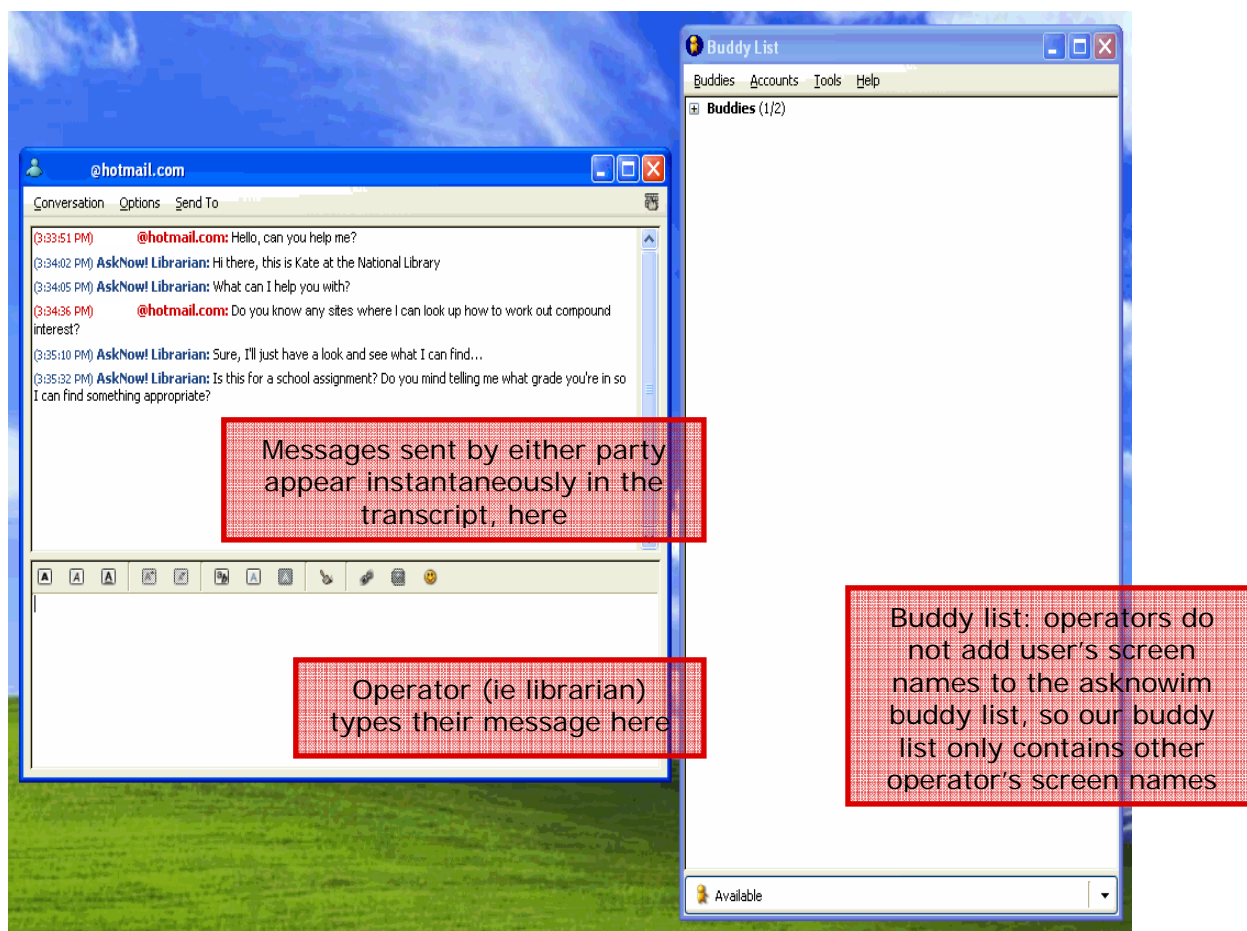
@hotmail.com

Conversation Options Send To

(3:33:51 PM) @hotmail.com: Hello, can you help me?

(3:34:02 PM) AskNow! Librarian: Hi there, this is Kate at the National Library

(3:34:05 PM) AskNow! Librarian: What can I help you with?

(3:34:36 PM) @hotmail.com: Do you know any sites where I can look up how to work out compound interest?

(3:35:10 PM) AskNow! Librarian: Sure, I'll just have a look and see what I can find...

(3:35:32 PM) AskNow! Librarian: Is this for a school assignment? Do you mind telling me what grade you're in so I can find something appropriate?

Messages sent by either party appear instantaneously in the transcript, here

Operator (ie librarian) types their message here

Buddy List

Buddies Accounts Tools Help

Buddies (1/2)

Buddy list: operators do not add user's screen names to the asknowim buddy list, so our buddy list only contains other operator's screen names

Available